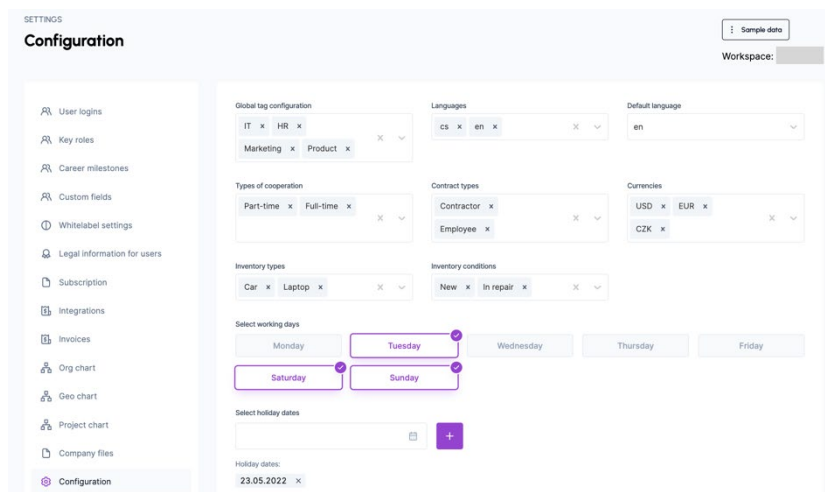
SETTINGS

Configuration

⋮ Sample data

Workspace:

User logins
Key roles
Career milestones
Custom fields
Whitelabel settings
Legal information for users
Subscription
Integrations
Invoices
Org chart
Geo chart
Project chart
Company files
Configuration

Global tag configuration
IT × HR ×
Marketing × Product ×

Languages
cs × en ×

Default language
en

Types of cooperation
Part-time × Full-time ×

Contract types
Contractor ×
Employee ×

Currencies
USD × EUR ×
CZK ×

Inventory types
Car × Laptop ×

Inventory conditions
New × In repair ×

Select working days
Monday
Tuesday
Wednesday
Thursday
Friday
Saturday
Sunday

Select holiday dates
+

Holiday dates:
23.05.2022 ×